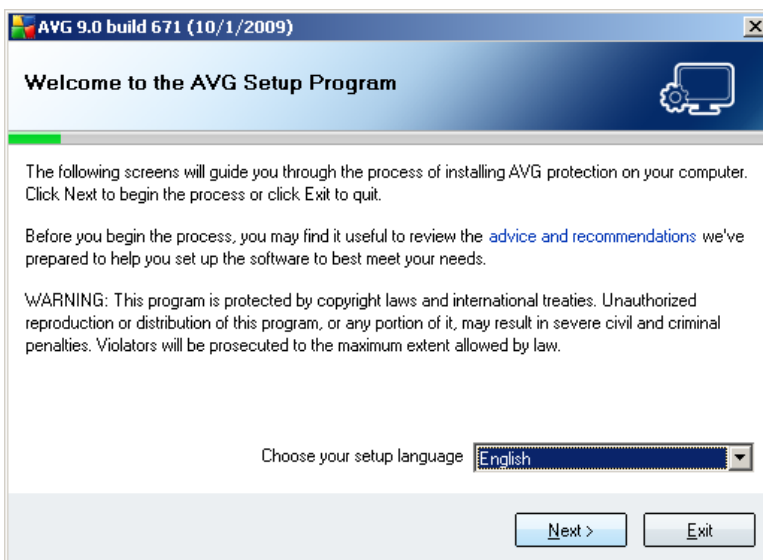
AVG 9.0 build 671 (10/1/2009)

Welcome to the AVG Setup Program

The following screens will guide you through the process of installing AVG protection on your computer. Click Next to begin the process or click Exit to quit.

Before you begin the process, you may find it useful to review the advice and recommendations we've prepared to help you set up the software to best meet your needs.

WARNING: This program is protected by copyright laws and international treaties. Unauthorized reproduction or distribution of this program, or any portion of it, may result in severe civil and criminal penalties. Violators will be prosecuted to the maximum extent allowed by law.

Choose your setup language English

Next >
Exit